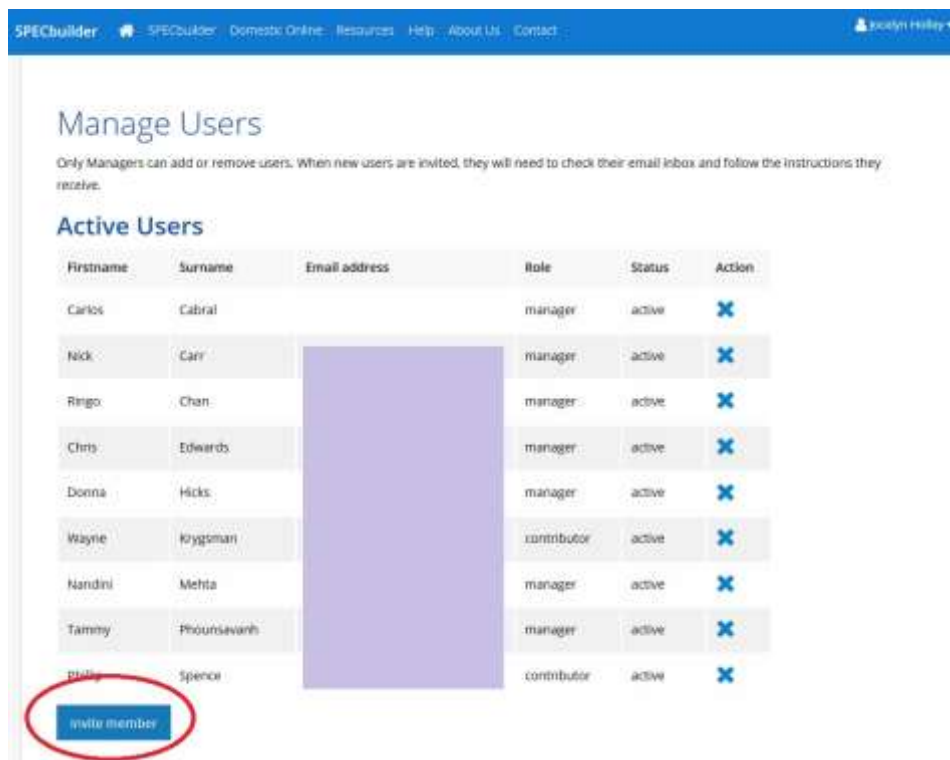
SPECbuilder SPECbuilder Domestic Online Resources Help About Us Contact Jocelyn Holley

Manage Users

Only Managers can add or remove users. When new users are invited, they will need to check their email inbox and follow the instructions they receive.

Active Users

| Firstname | Surname | Email address | Role | Status | Action |
|---|---|---|---|---|---|
| Carlos | Cabral | | manager | active | ✖ |
| Nick | Carr | | manager | active | ✖ |
| Ringo | Chan | | manager | active | ✖ |
| Chris | Edwards | | manager | active | ✖ |
| Donna | Hicks | | manager | active | ✖ |
| Wayne | Krygsman | | contributor | active | ✖ |
| Nandini | Mehta | | manager | active | ✖ |
| Tammy | Phounsavanh | | manager | active | ✖ |
| Philip | Spence | | contributor | active | ✖ |

Invite member